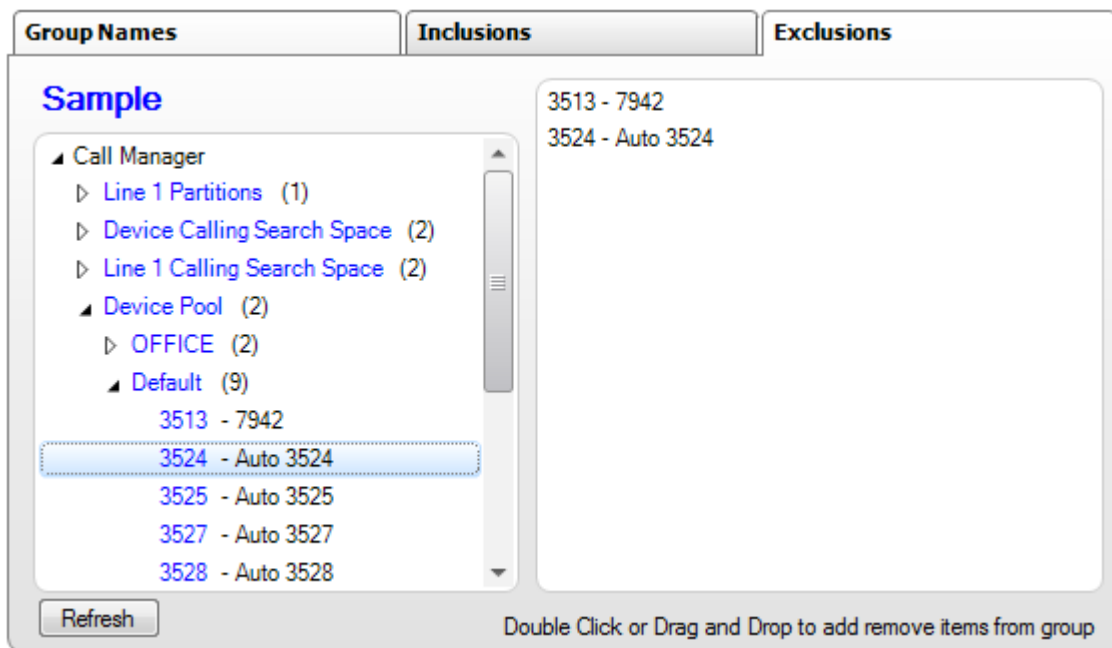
Group Names | Inclusions | Exclusions

Sample

Call Manager
Line 1 Partitions (1)
Device Calling Search Space (2)
Line 1 Calling Search Space (2)
Device Pool (2)
OFFICE (2)
Default (9)
3513 - 7942
3524 - Auto 3524
3525 - Auto 3525
3527 - Auto 3527
3528 - Auto 3528

3513 - 7942
3524 - Auto 3524

Refresh

Double Click or Drag and Drop to add remove items from group